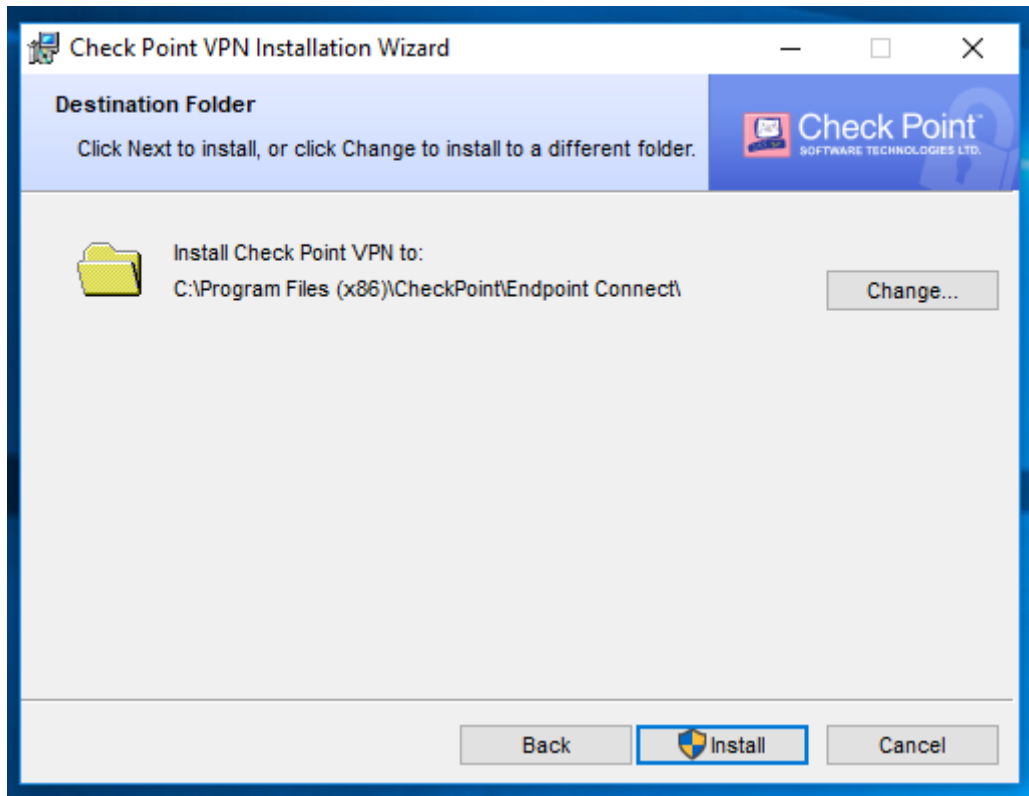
Check Point VPN Installation Wizard

Destination Folder

Click Next to install, or click Change to install to a different folder.

Check Point
SOFTWARE TECHNOLOGIES LTD.

Install Check Point VPN to:
C:\Program Files (x86)\CheckPoint\Endpoint Connect\

Change...

Back Install Cancel